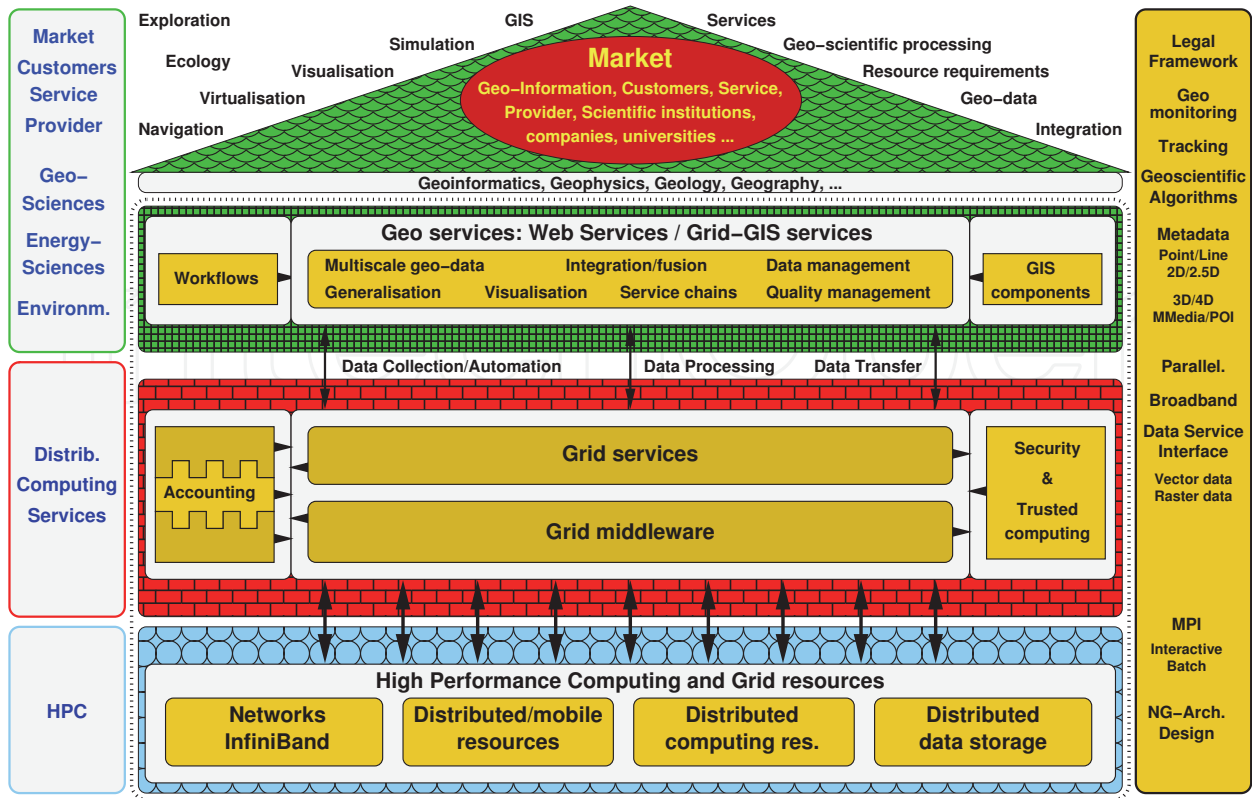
Market Customers Service Provider

Geo-Sciences

Energy-Sciences

Environm.

Distrib. Computing Services

HPC

Exploration
Ecology
Virtualisation
Navigation
Visualisation
Simulation
GIS
Services
Geo-scientific processing
Resource requirements
Geo-data
Integration

Market
Geo-Information, Customers, Service, Provider, Scientific institutions, companies, universities ...

Geoinformatics, Geophysics, Geology, Geography, ...

Geo services: Web Services / Grid-GIS services

Workflows

Multiscale geo-data
Integration/fusion
Data management
Generalisation
Visualisation
Service chains
Quality management

GIS components

Data Collection/Automation
Data Processing
Data Transfer

Accounting

Grid services

Grid middleware

Security & Trusted computing

High Performance Computing and Grid resources

Networks InfiniBand

Distributed/mobile resources

Distributed computing res.

Distributed data storage

Legal Framework

Geo monitoring

Tracking

Geoscientific Algorithms

Metadata
Point/Line 2D/2.5D

3D/4D MMedia/POI

Parallel.

Broadband

Data Service Interface

Vector data Raster data

MPI
Interactive Batch

NG-Arch. Design